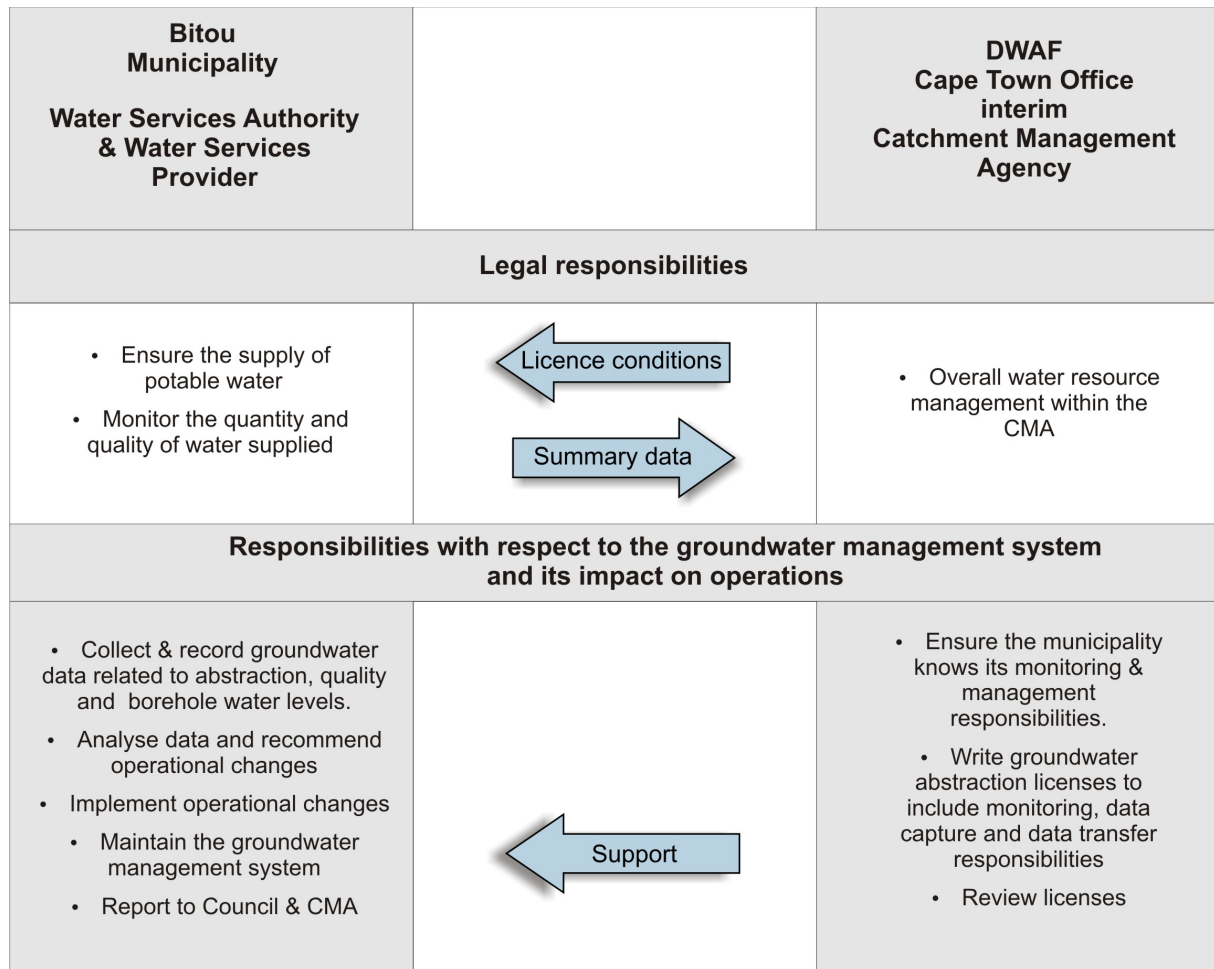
Bitou Municipality

Water Services Authority & Water Services Provider

DWAF Cape Town Office interim Catchment Management Agency

Legal responsibilities

• Ensure the supply of potable water
• Monitor the quantity and quality of water supplied

Licence conditions

Summary data

• Overall water resource management within the CMA

Responsibilities with respect to the groundwater management system and its impact on operations

• Collect & record groundwater data related to abstraction, quality and borehole water levels.
• Analyse data and recommend operational changes
• Implement operational changes
• Maintain the groundwater management system
• Report to Council & CMA

Support

• Ensure the municipality knows its monitoring & management responsibilities.
• Write groundwater abstraction licenses to include monitoring, data capture and data transfer responsibilities
• Review licenses